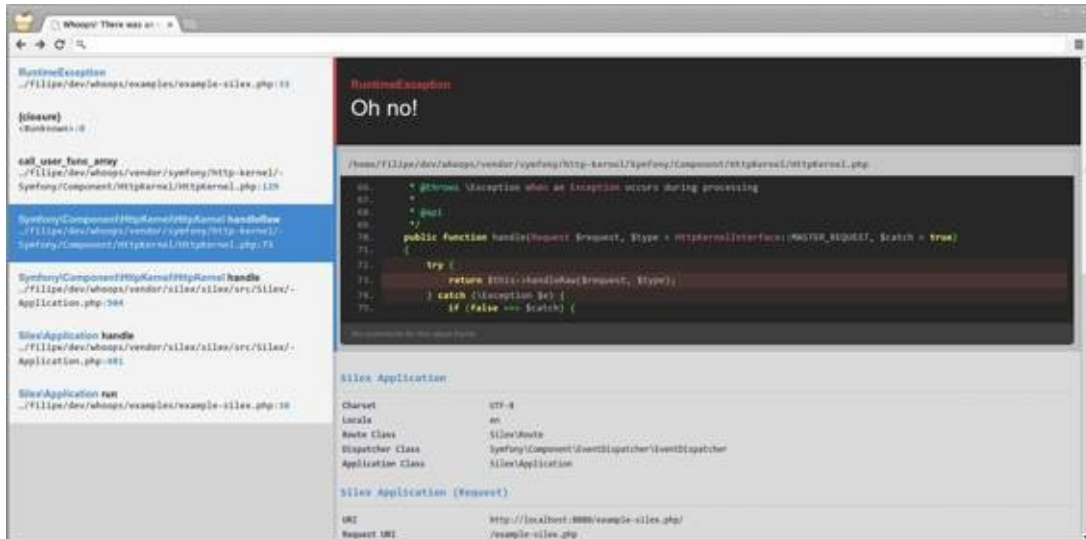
Whoops! There was an ×

RuntimeException
../filipe/dev/whoops/examples/example-silex.php:33

{closure}
<#unknown>:0

call_user_func_array
../filipe/dev/whoops/vendor/symfony/http-kernel/Symfony/Component/HttpKernel/HttpKernel.php:129

Symfony\Component\HttpKernel\HttpKernel handleRaw
../filipe/dev/whoops/vendor/symfony/http-kernel/Symfony/Component/HttpKernel/HttpKernel.php:73

Symfony\Component\HttpKernel\HttpKernel handle
../filipe/dev/whoops/vendor/silex/silex/src/Silex/Application.php:504

Silex\Application handle
../filipe/dev/whoops/vendor/silex/silex/src/Silex/Application.php:481

Silex\Application run
../filipe/dev/whoops/examples/example-silex.php:38

RuntimeException
Oh no!

/home/filipe/dev/whoops/vendor/symfony/http-kernel/Symfony/Component/HttpKernel/HttpKernel.php

66. * @throws \Exception When an Exception occurs during processing
67. *
68. * @api
69. */
70. public function handle(Request $request, $type = HttpKernelInterface::MASTER_REQUEST, $catch = true)
71. {
72. try {
73. return $this->handleRaw($request, $type);
74. } catch (\Exception $e) {
75. if (false === $catch) {

No comments for this stack frame.

Silex Application

| | |
|---|---|
| Charset | UTF-8 |
| Locale | en |
| Route Class | Silex\Route |
| Dispatcher Class | Symfony\Component\EventDispatcher\EventDispatcher |
| Application Class | Silex\Application |

Silex Application (Request)

| | |
|---|---|
| URI | http://localhost:8080/example-silex.php/ |
| Request URI | /example-silex.php |